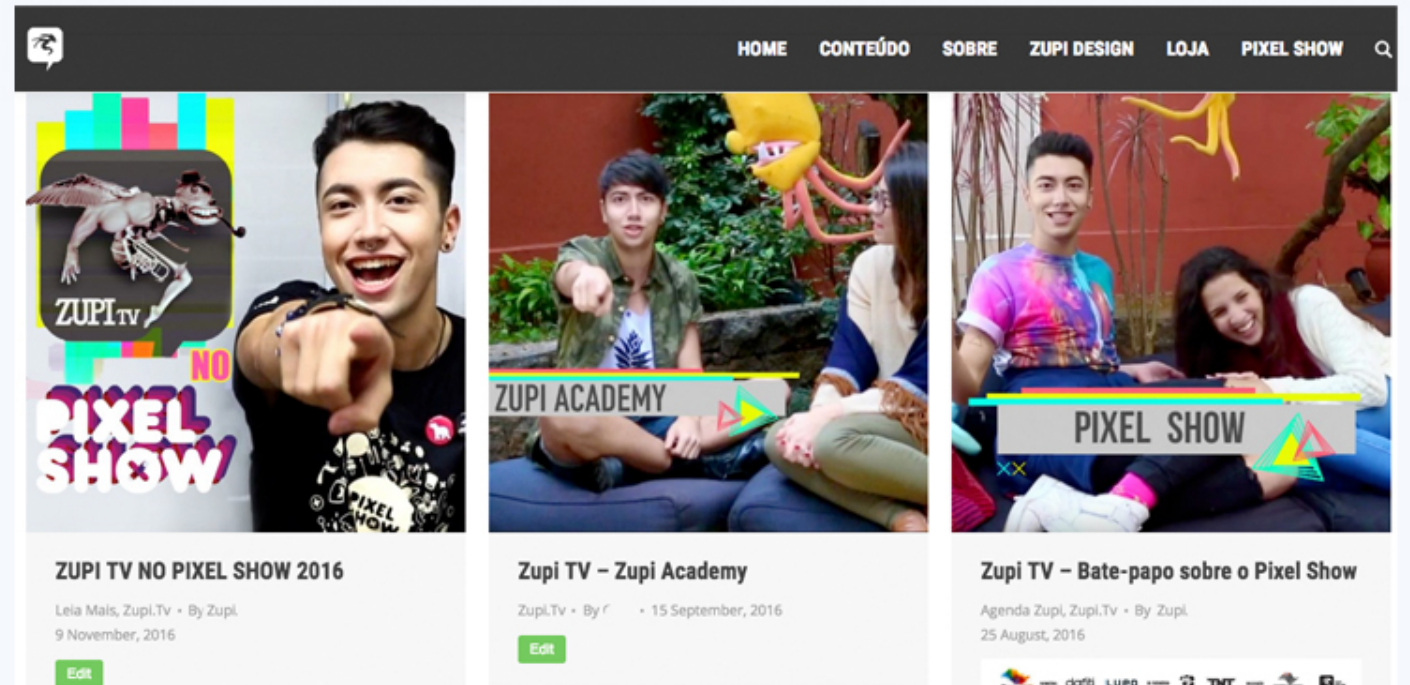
HOME CONTEÚDO SOBRE ZUPI DESIGN LOJA PIXEL SHOW

ZUPI TV

NO

PIXEL SHOW

PIXEL SHOW

ZUPI ACADEMY

PIXEL SHOW

ZUPI TV NO PIXEL SHOW 2016

Leia Mais, Zupi.Tv • By Zupi.
9 November, 2016

Edit

Zupi TV – Zupi Academy

Zupi.Tv • By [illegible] • 15 September, 2016

Edit

Zupi TV – Bate-papo sobre o Pixel Show

Agenda Zupi, Zupi.Tv • By Zupi.
25 August, 2016